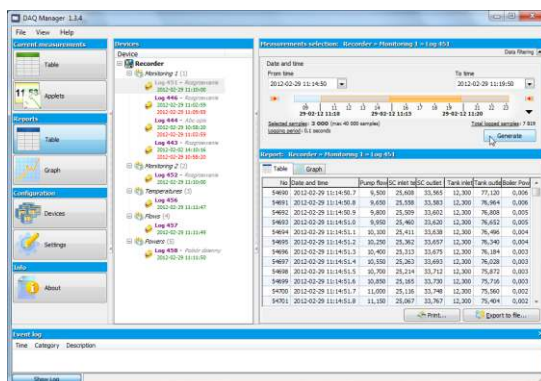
DAQ Manager 1.3.4

File View Help

Current measurements

Table

Applets

Reports

Table

Graph

Configuration

Devices

Settings

Info

About

Devices

Device

Recorder

Monitoring 1 (5)

Log 451 - Rozgrzewanie
2012-02-29 11:10:00

Log 446 - Rozgrzewanie
2012-02-29 11:20:00

Log 444 - Aby spo
2012-02-29 10:58:20

Log 445 - Rozgrzewanie
2012-02-02 14:16:16
2012-02-29 10:58:20

Log 443 - Rozgrzewanie
2012-02-29 10:58:20

Monitoring 2 (2)

Log 452 - Rozgrzewanie
2012-02-29 11:10:00

Temperatures (3)

Log 456
2012-02-29 11:11:47

Flows (4)

Log 457
2012-02-29 11:11:48

Powers (5)

Log 458 - Pobór złamany
2012-02-29 11:11:48

Measurements selection: Recorder » Monitoring 1 » Log 451

Data filtering

Date and time

From time

2012-02-29 11:14:50

To time

2012-02-29 11:15:00

29-02-12 11:10

29-02-12 11:15

29-02-12 11:20

Selected samples: 3 000 (max 40 000 samples)

Total logged samples: 7 019

Logging period: 0,1 seconds

Generate

Report: Recorder » Monitoring 1 » Log 451

Table

Graph

| No | Date and time | Pump flow | SC inlet te | SC outlet | Tank inlet | Tank outle | Boiler Pow |
|---|---|---|---|---|---|---|---|
| 54690 | 2012-02-29 11:14:50.7 | 9,550 | 25,608 | 33,565 | 12,300 | 77,120 | 0,005 |
| 54691 | 2012-02-29 11:14:50.8 | 9,650 | 25,558 | 33,583 | 12,300 | 76,964 | 0,006 |
| 54692 | 2012-02-29 11:14:50.9 | 9,850 | 25,509 | 33,602 | 12,300 | 76,808 | 0,005 |
| 54693 | 2012-02-29 11:14:51.0 | 9,950 | 25,460 | 33,620 | 12,300 | 76,652 | 0,005 |
| 54694 | 2012-02-29 11:14:51.1 | 10,100 | 25,411 | 33,638 | 12,300 | 76,496 | 0,004 |
| 54695 | 2012-02-29 11:14:51.2 | 10,250 | 25,362 | 33,657 | 12,300 | 76,340 | 0,004 |
| 54696 | 2012-02-29 11:14:51.3 | 10,400 | 25,313 | 33,675 | 12,300 | 76,184 | 0,003 |
| 54697 | 2012-02-29 11:14:51.4 | 10,550 | 25,263 | 33,693 | 12,300 | 76,028 | 0,003 |
| 54698 | 2012-02-29 11:14:51.5 | 10,700 | 25,214 | 33,712 | 12,300 | 75,872 | 0,003 |
| 54699 | 2012-02-29 11:14:51.6 | 10,850 | 25,165 | 33,730 | 12,300 | 75,716 | 0,003 |
| 54700 | 2012-02-29 11:14:51.7 | 11,000 | 25,116 | 33,748 | 12,300 | 75,560 | 0,002 |
| 54701 | 2012-02-29 11:14:51.8 | 11,150 | 25,067 | 33,767 | 12,300 | 75,404 | 0,002 |

Print...

Export to file...

Event log

Time Category Description

Show Log